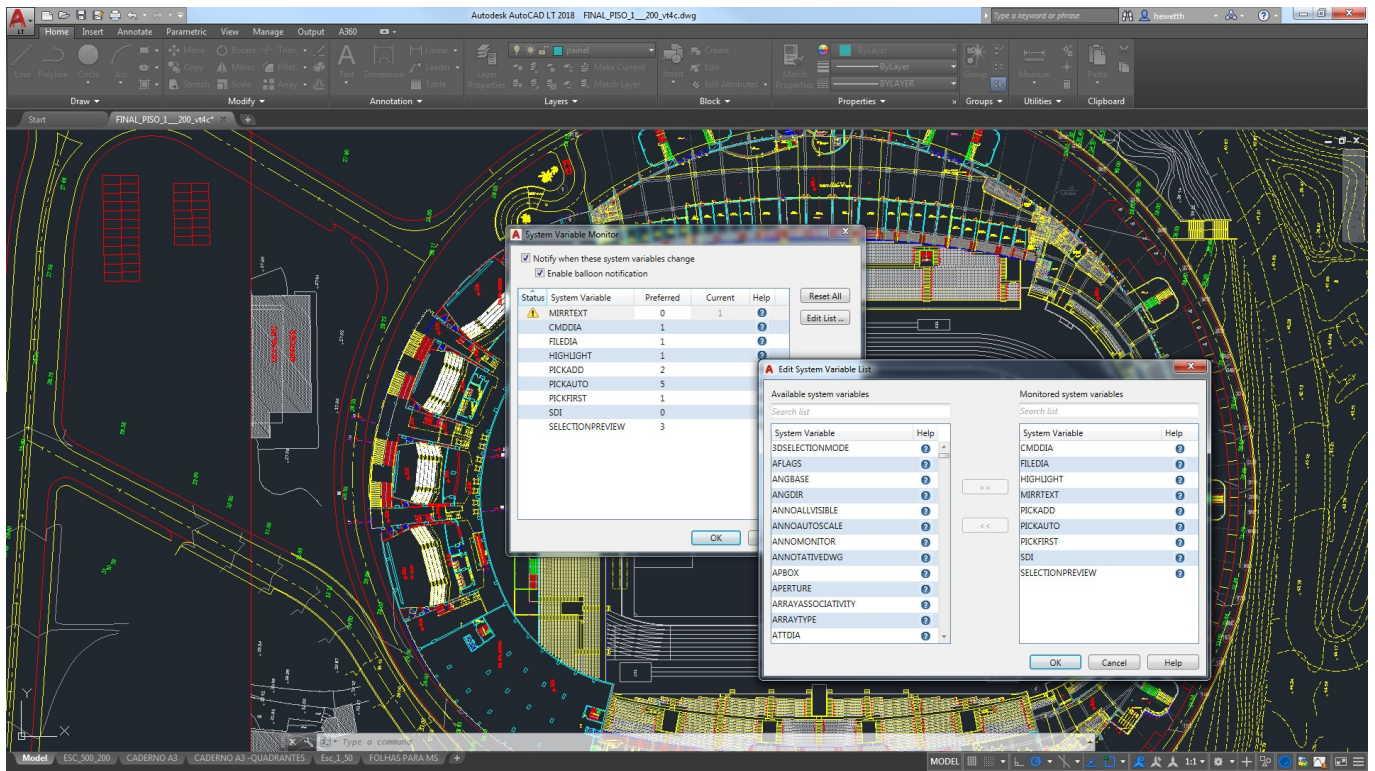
Autodesk AutoCAD LT 2018 FINAL_PISO_1__200_vt4c.dwg
Type a keyword or phrase
hewetth

Home Insert Annotate Parametric View Manage Output A360

Line Polyline Circle Arc
Move Rotate Trim
Copy Mirror Fillet
Stretch Scale Array
Text Dimension
Linear
Leader
Table
Layer Properties
painel
Make Current
Match Layer
Insert
Create
Edit
Edit Attributes
Match Properties
ByLayer
ByLayer
BYLAYER
Group
Measure
Paste

Draw Modify Annotation Layers Block Properties Groups Utilities Clipboard

Start FINAL_PISO_1__200_vt4c*

System Variable Monitor
Notify when these system variables change
Enable balloon notification

| Status | System Variable | Preferred | Current | Help |
|---|---|---|---|---|
| | MIRRTEXT | 0 | 1 | |
| | CMDDIA | 1 | | |
| | FILEDIA | 1 | | |
| | HIGHLIGHT | 1 | | |
| | PICKADD | 2 | | |
| | PICKAUTO | 5 | | |
| | PICKFIRST | 1 | | |
| | SDI | 0 | | |
| | SELECTIONPREVIEW | 3 | | |

Reset All
Edit List ...
OK

Edit System Variable List
Available system variables
Search list

| System Variable | Help |
|---|---|
| 3DSELECTIONMODE | |
| AFLAGS | |
| ANGBASE | |
| ANGDIR | |
| ANNOALLVISIBLE | |
| ANNOAUTOSCALE | |
| ANNOMONITOR | |
| ANNOTATIVEDWG | |
| APBOX | |
| APERTURE | |
| ARRAYASSOCIATIVITY | |
| ARRAYTYPE | |
| ATTDIA | |

>>
<<

Monitored system variables
Search list

| System Variable | Help |
|---|---|
| CMDDIA | |
| FILEDIA | |
| HIGHLIGHT | |
| MIRRTEXT | |
| PICKADD | |
| PICKAUTO | |
| PICKFIRST | |
| SDI | |
| SELECTIONPREVIEW | |

OK Cancel Help

Type a command

Model ESC_500_200 CADERNO A3 CADERNO A3 - QUADRANTES Esc_1_50 FOLHAS PARA MS

MODEL 1:1